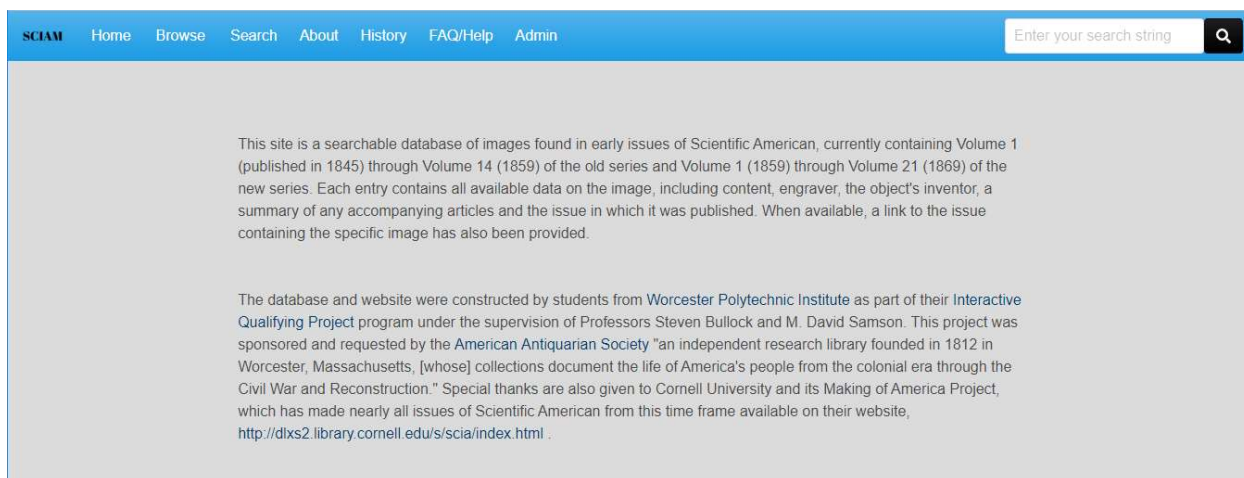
SCIAM Home Browse Search About History FAQ/Help Admin

Enter your search string

This site is a searchable database of images found in early issues of Scientific American, currently containing Volume 1 (published in 1845) through Volume 14 (1859) of the old series and Volume 1 (1859) through Volume 21 (1869) of the new series. Each entry contains all available data on the image, including content, engraver, the object's inventor, a summary of any accompanying articles and the issue in which it was published. When available, a link to the issue containing the specific image has also been provided.

The database and website were constructed by students from Worcester Polytechnic Institute as part of their Interactive Qualifying Project program under the supervision of Professors Steven Bullock and M. David Samson. This project was sponsored and requested by the American Antiquarian Society "an independent research library founded in 1812 in Worcester, Massachusetts, [whose] collections document the life of America's people from the colonial era through the Civil War and Reconstruction." Special thanks are also given to Cornell University and its Making of America Project, which has made nearly all issues of Scientific American from this time frame available on their website, http://dlxs2.library.cornell.edu/s/scia/index.html .